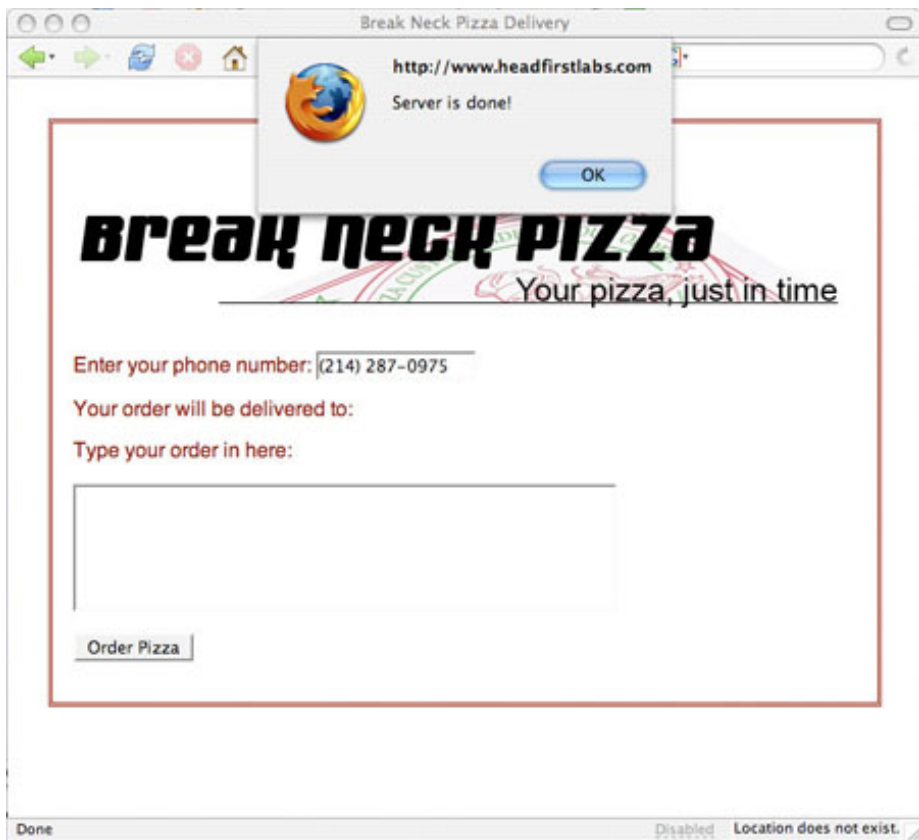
Break Neck Pizza Delivery

http://www.headfirstlabs.com

Server is done!

OK

Break Neck Pizza

Your pizza, just in time

Enter your phone number: (214) 287-0975

Your order will be delivered to:

Type your order in here:

Order Pizza

Done

Disabled Location does not exist.